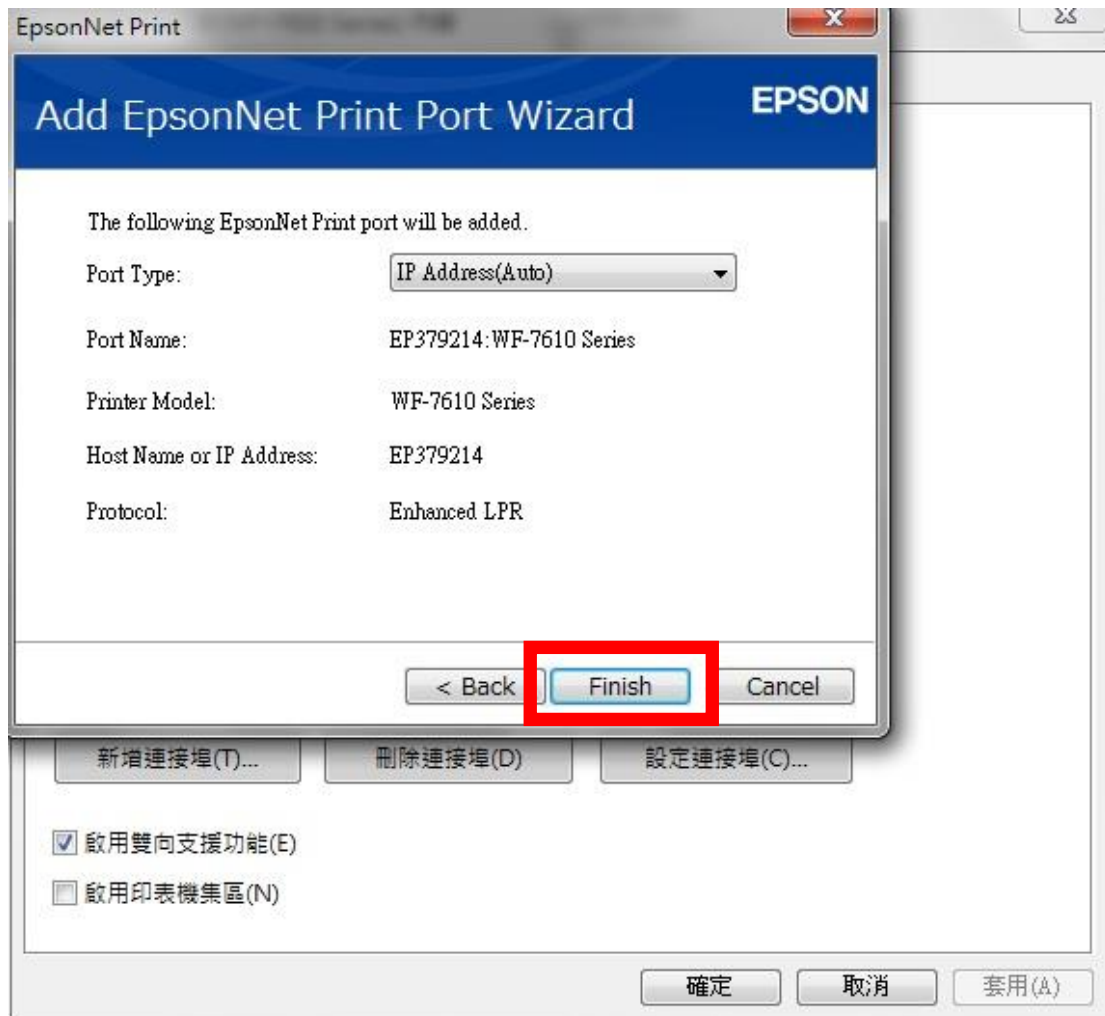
EpsonNet Print

Add EpsonNet Print Port Wizard

EPSON

The following EpsonNet Print port will be added.

Port Type: IP Address(Auto)

Port Name: EP379214:WF-7610 Series

Printer Model: WF-7610 Series

Host Name or IP Address: EP379214

Protocol: Enhanced LPR

< Back
Finish
Cancel

新增連接埠(T)...
刪除連接埠(D)
設定連接埠(C)...

啟用雙向支援功能(E)
啟用印表機集區(N)

確定
取消
套用(A)